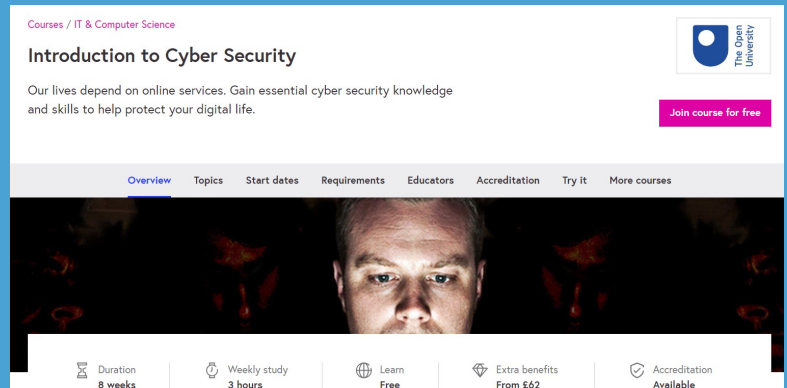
Courses / IT & Computer Science

Introduction to Cyber Security

Our lives depend on online services. Gain essential cyber security knowledge and skills to help protect your digital life.

The Open University

Join course for free

Overview Topics Start dates Requirements Educators Accreditation Try it More courses

Duration
8 weeks

Weekly study
3 hours

Learn
Free

Extra benefits
From £62

Accreditation
Available